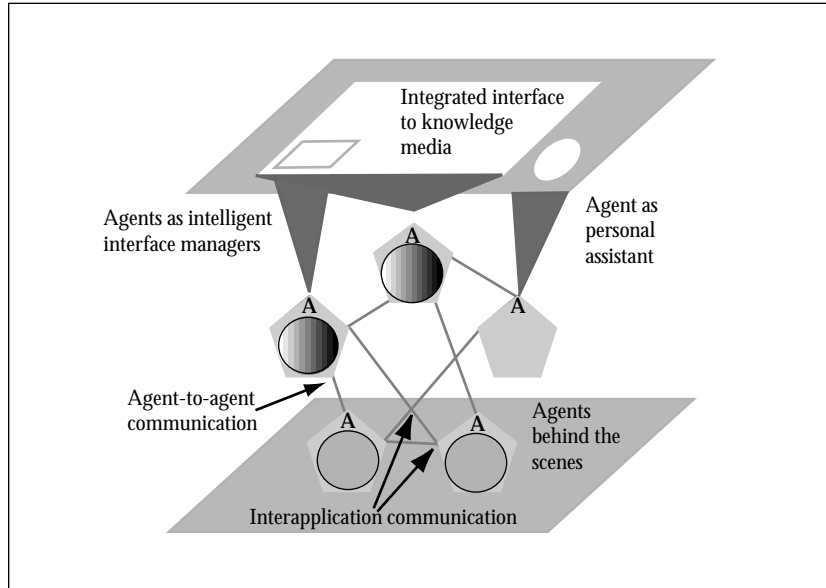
Integrated interface to knowledge media

Agents as intelligent interface managers

Agent as personal assistant

A

A

A

Agent-to-agent communication

A

A

Agents behind the scenes

Interapplication communication